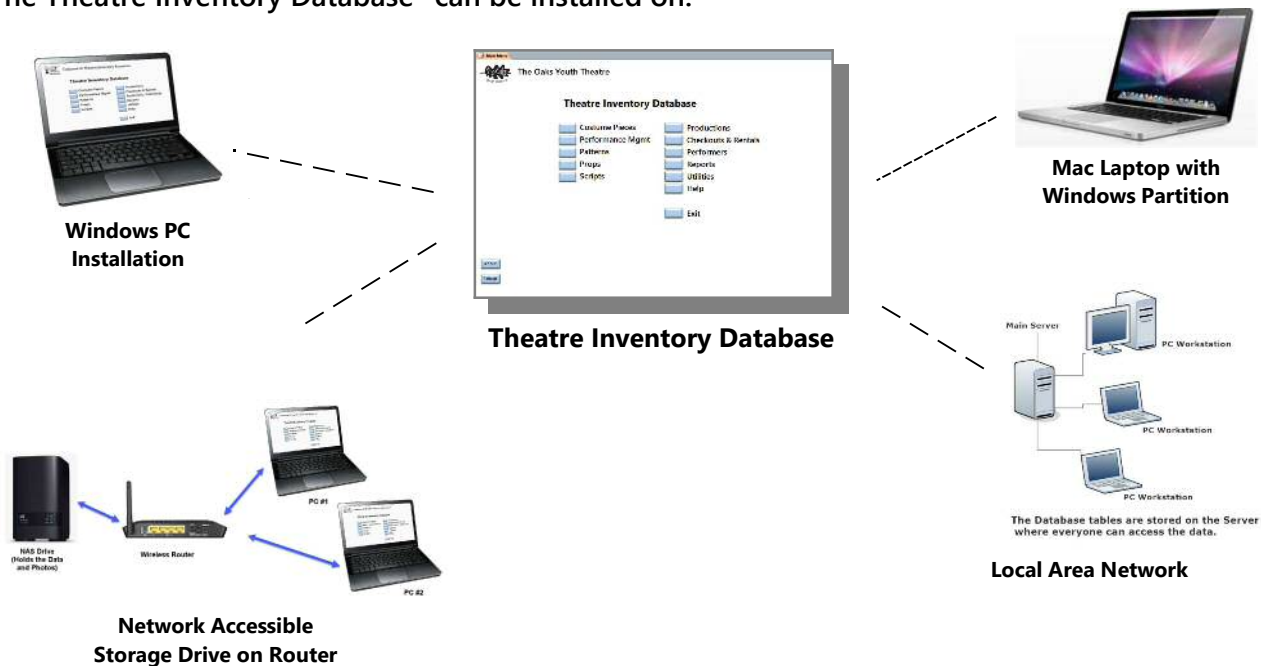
he Theatre Inventory Database" can be installed on:

Windows PC Installation

Main Menu

The Oaks Youth Theatre

Theatre Inventory Database

Costume Pieces
Performance Mgmt
Patterns
Props
Scripts

Productions
Checkouts & Rentals
Performers
Reports
Utilities
Help

Exit

Theatre Inventory Database

Mac Laptop with Windows Partition

Main Server

PC Workstation

PC Workstation

PC Workstation

The Database tables are stored on the Server where everyone can access the data.

Local Area Network

NAS Drive (Holds the Data and Photos)

Wireless Router

PC #1

PC #2

Network Accessible Storage Drive on Router